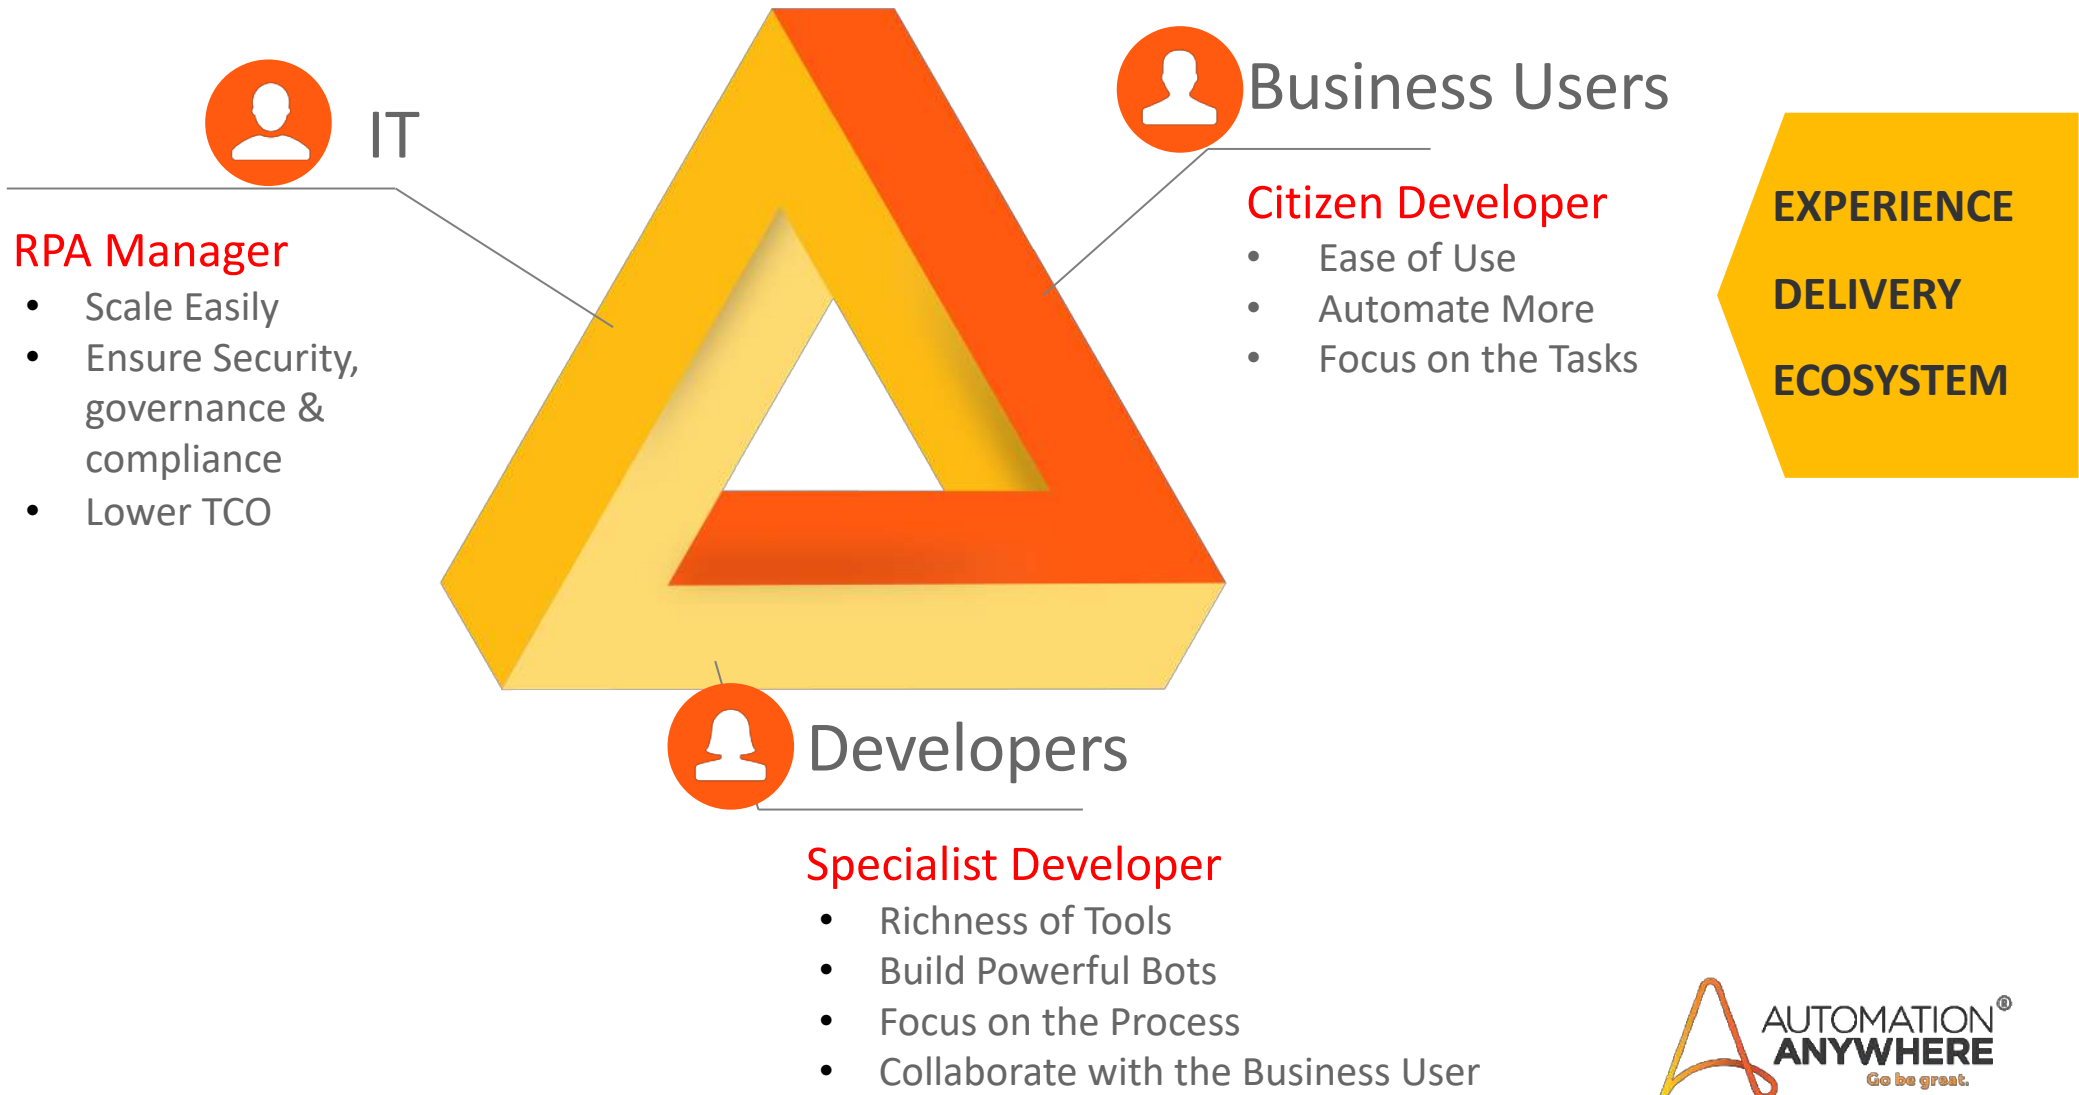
IT

RPA Manager
- Scale Easily
- Ensure Security, governance & compliance
- Lower TCO

Business Users

Citizen Developer
- Ease of Use
- Automate More
- Focus on the Tasks

EXPERIENCE
DELIVERY
ECOSYSTEM

Developers

Specialist Developer
- Richness of Tools
- Build Powerful Bots
- Focus on the Process
- Collaborate with the Business User

AUTOMATION ANYWHERE®
Go be great.